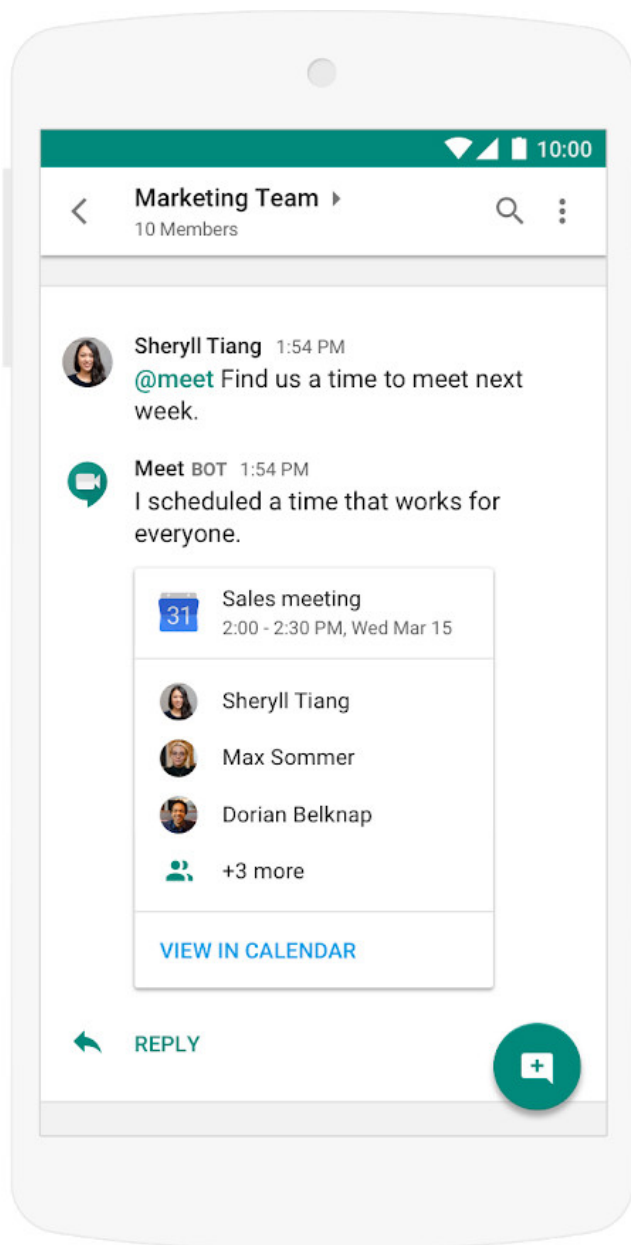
10:00

Marketing Team
10 Members

Sheryll Tiang 1:54 PM
@meet Find us a time to meet next week.

Meet BOT 1:54 PM
I scheduled a time that works for everyone.

31
Sales meeting
2:00 - 2:30 PM, Wed Mar 15

Sheryll Tiang
Max Sommer
Dorian Belknap
+3 more

VIEW IN CALENDAR

REPLY